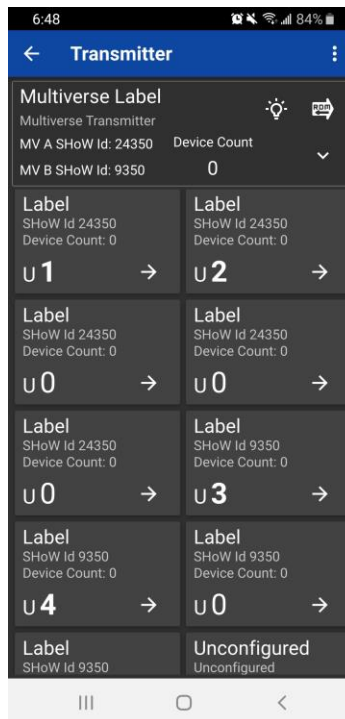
6:48 84%

Transmitter

Multiverse Label
Multiverse Transmitter
MV A SHoW Id: 24350
Device Count
0
MV B SHoW Id: 9350

Label
SHoW Id 24350
Device Count: 0
U 1

Label
SHoW Id 24350
Device Count: 0
U 2

Label
SHoW Id 24350
Device Count: 0
U 0

Label
SHoW Id 24350
Device Count: 0
U 0

Label
SHoW Id 24350
Device Count: 0
U 0

Label
SHoW Id 9350
Device Count: 0
U 3

Label
SHoW Id 9350
Device Count: 0
U 4

Label
SHoW Id 9350
Device Count: 0
U 0

Label
SHoW Id 9350

Unconfigured
Unconfigured